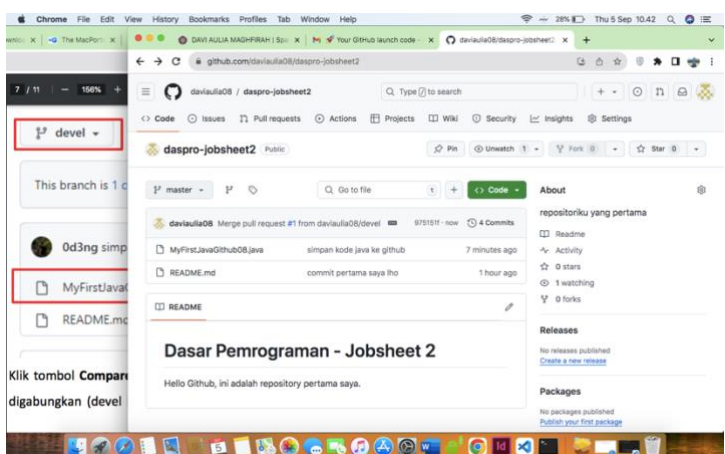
Chrome File Edit View History Bookmarks Profiles Tab Window Help
28% Thu 5 Sep 10.42

wnlo x | The MacPorts x | DAVI AULIA MAGHFIRAH | Sp x | Your GitHub launch code - x | daviaulia08/daspro-jobsheet2 x +

github.com/daviaulia08/daspro-jobsheet2

7 / 11 — 156% +

devel

This branch is 1 c

0d3ng simp

MyFirstJava

README.md

Klik tombol Compare

digabungkan (devel

daviaulia08 / daspro-jobsheet2
Type / to search

Code Issues Pull requests Actions Projects Wiki Security Insights Settings

daspro-jobsheet2 Public

Pin Unwatch 1 Fork 0 Star 0

master
Go to file
t
+
Code

daviaulia08 Merge pull request #1 from daviaulia08/devel
975151f · now 4 Commits

MyFirstJavaGithub08.java simpan kode java ke github 7 minutes ago
README.md commit pertama saya lho 1 hour ago

README

Dasar Pemrograman - Jobsheet 2

Hello Github, ini adalah repository pertama saya.

About

repositoriku yang pertama

Readme
Activity
0 stars
1 watching
0 forks

Releases

No releases published
Create a new release

Packages

No packages published
Publish your first package